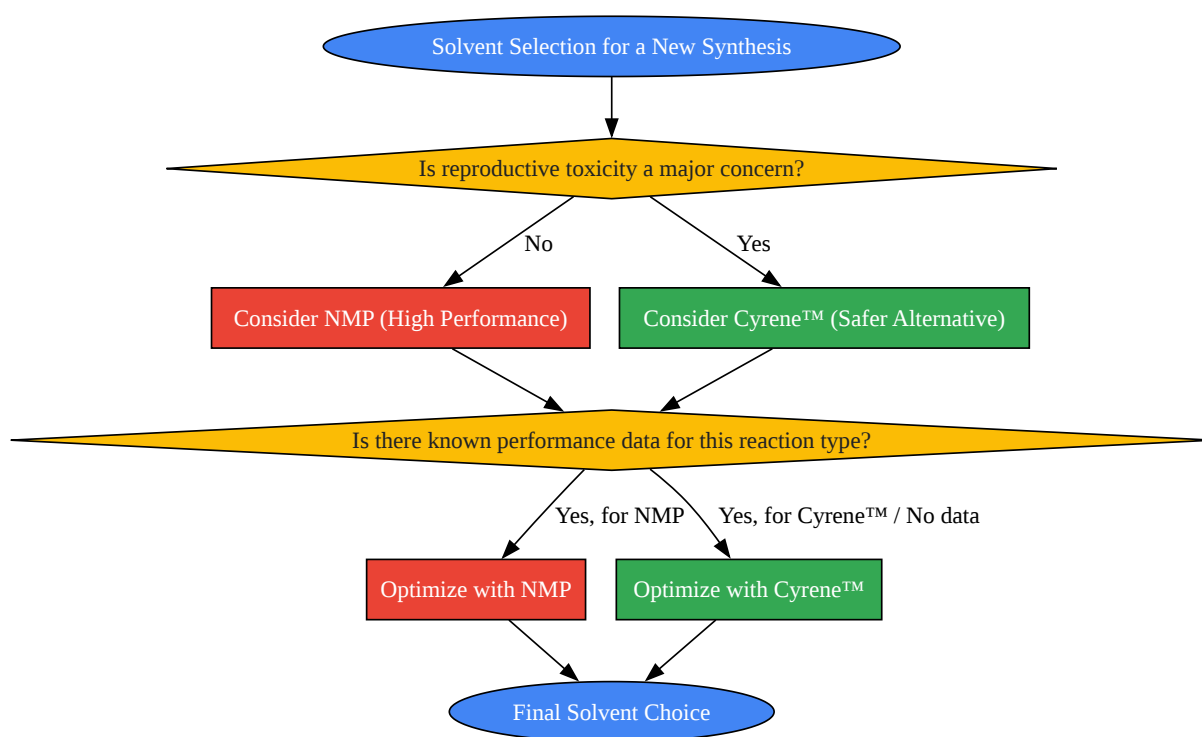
Solvent Selection for a New Synthesis

Is reproductive toxicity a major concern?

No

Yes

Consider NMP (High Performance)

Consider Cyrene™ (Safer Alternative)

Is there known performance data for this reaction type?

Yes, for NMP

Yes, for Cyrene™ / No data

Optimize with NMP

Optimize with Cyrene™

Final Solvent Choice